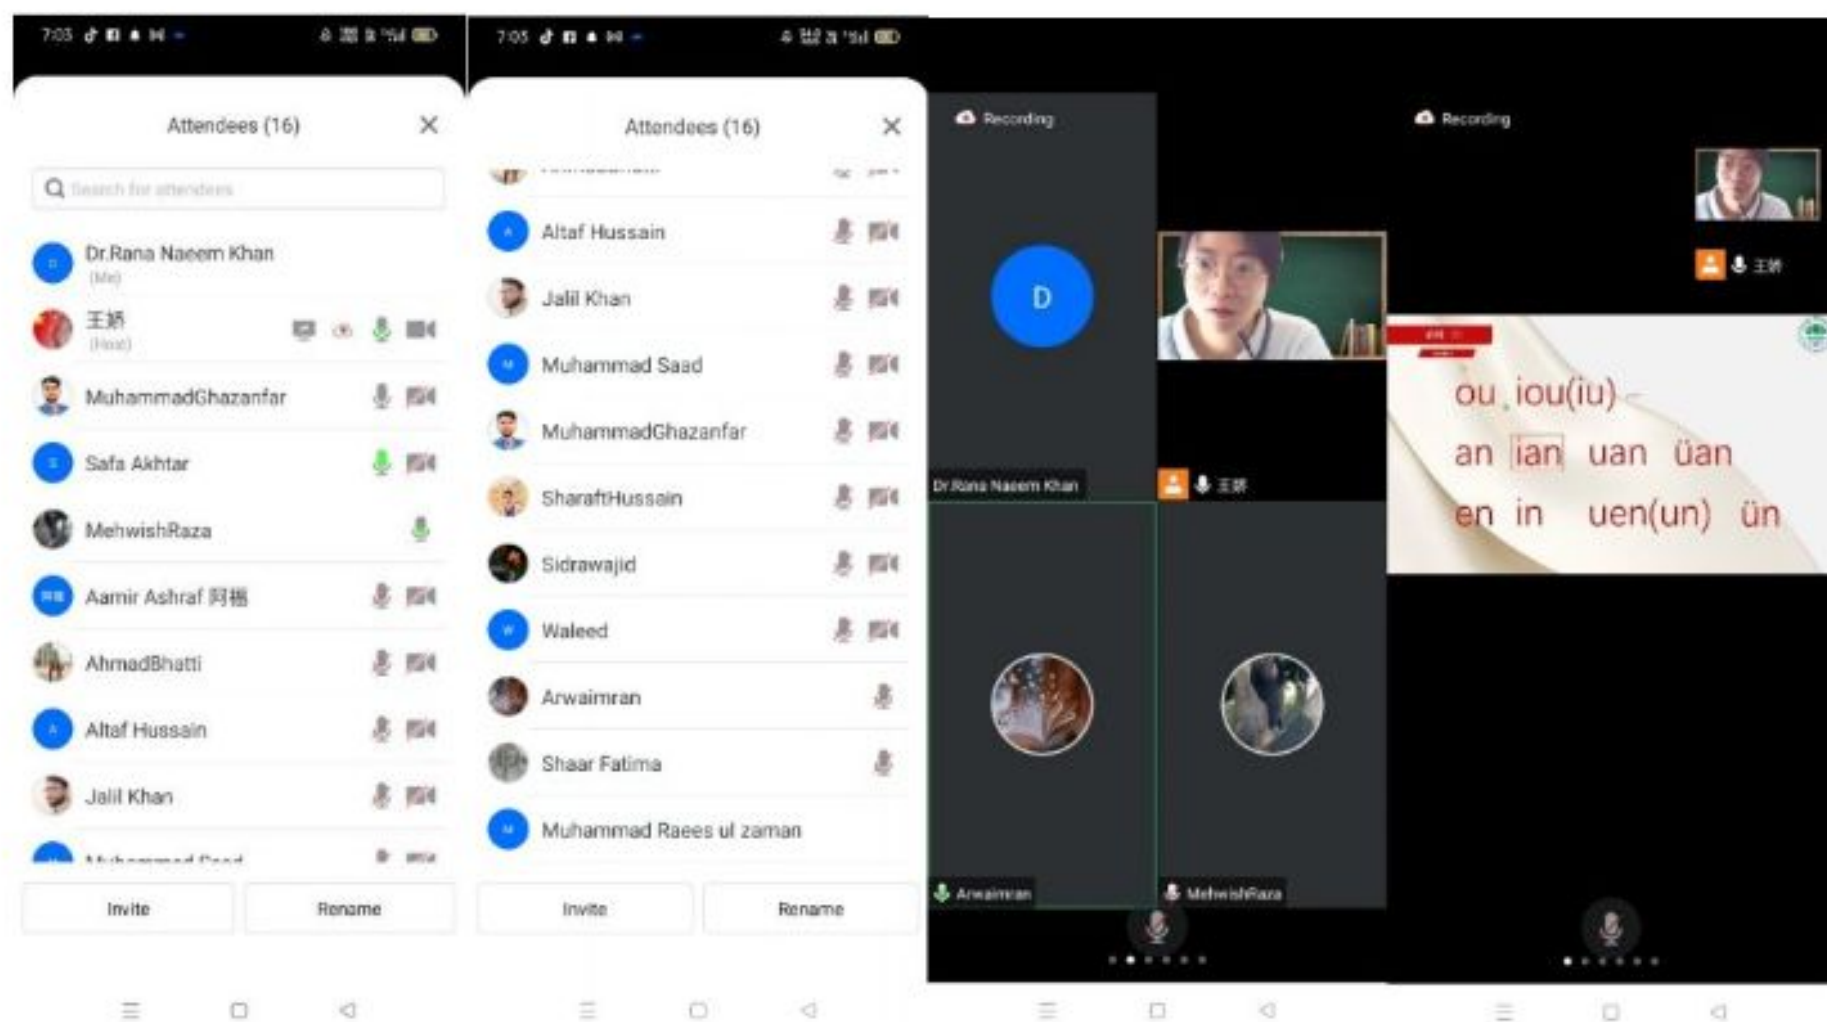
7:03

Attendees (16)

Search for attendees

Dr.Rana Naeem Khan
(Me)

王娇
(Host)

MuhammadGhazanfar

Safa Akhtar

MehwishRaza

Aamir Ashraf 阿杨

AhmadBhatti

Altaf Hussain

Jalil Khan

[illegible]

Invite

Rename

7:05

Attendees (16)

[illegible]

Altaf Hussain

Jalil Khan

Muhammad Saad

MuhammadGhazanfar

SharaftHussain

Sidrawajid

Waleed

Arwaimran

Shaar Fatima

Muhammad Raees ul zaman

Invite

Rename

Recording

D

Dr.Rana Naeem Khan

王娇

Arwaimran

MehwishRaza

Recording

王娇

ou iou(iu)
an ian uan üan
en in uen(un) ün